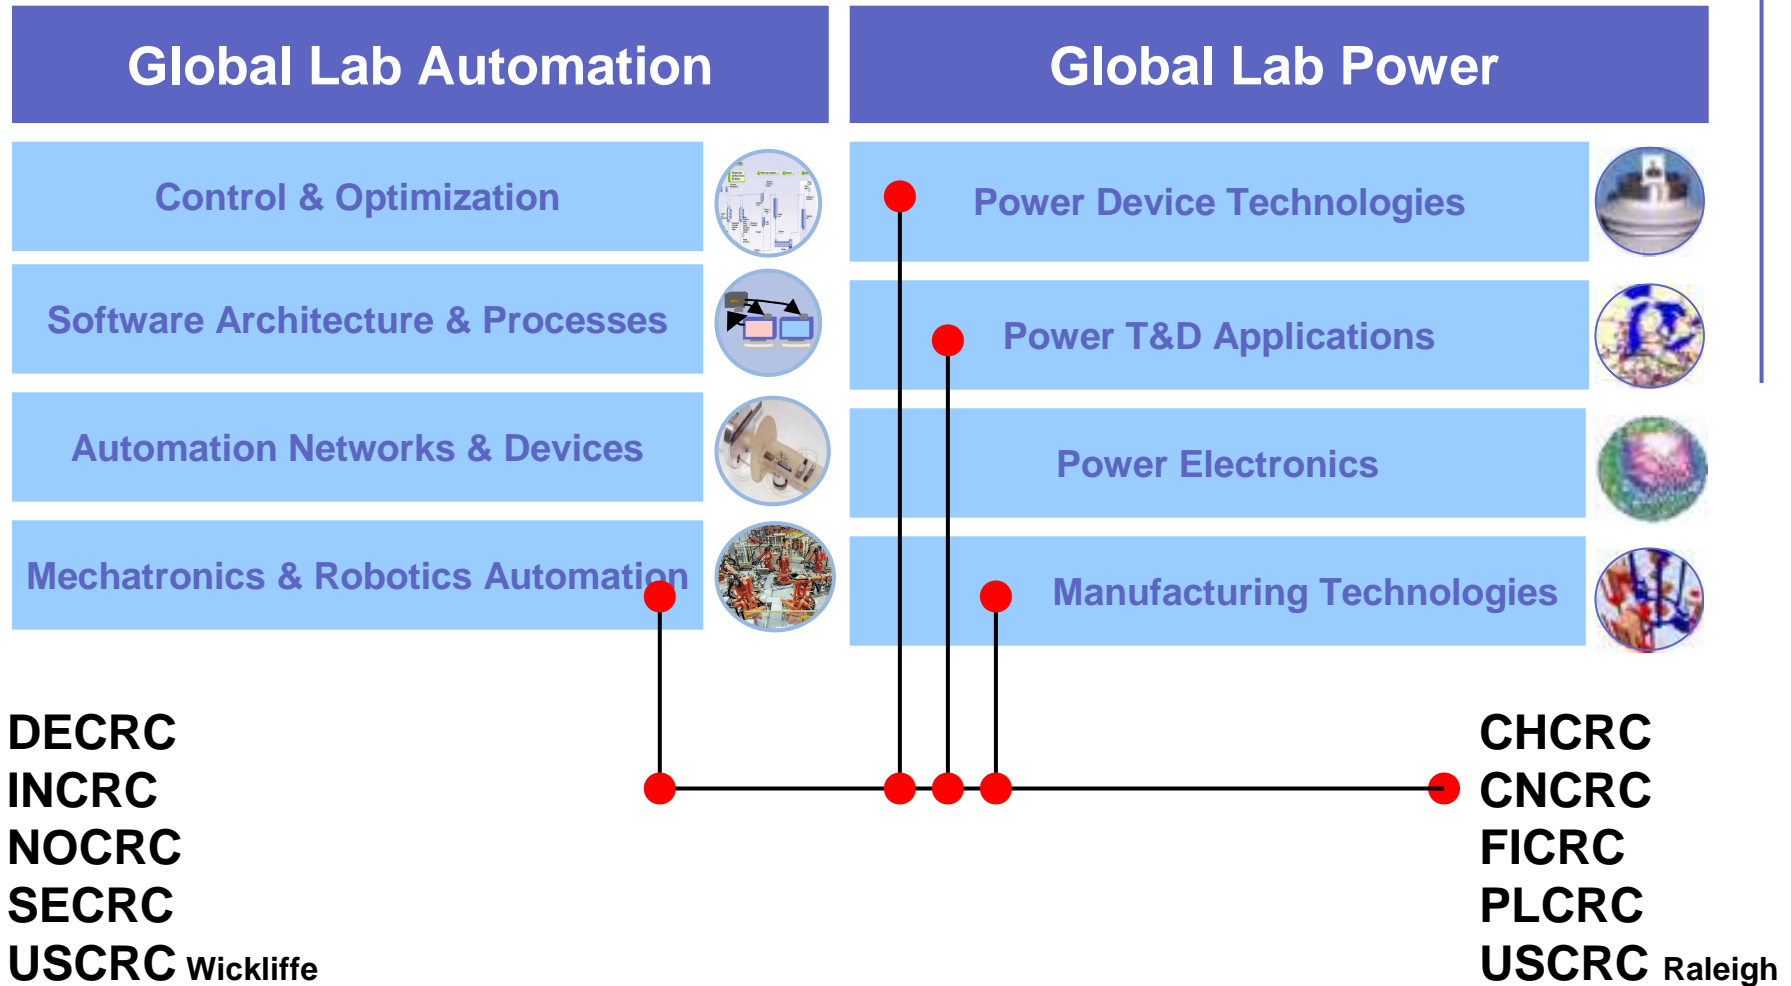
Global Lab Automation

Control & Optimization

Software Architecture & Processes

Automation Networks & Devices

Mechatronics & Robotics Automation

Global Lab Power

Power Device Technologies

Power T&D Applications

Power Electronics

Manufacturing Technologies

DECRC
INCRC
NOCRC
SECRC
USCRC Wickliffe

CHCRC
CNCRC
FICRC
PLCRC
USCRC Raleigh